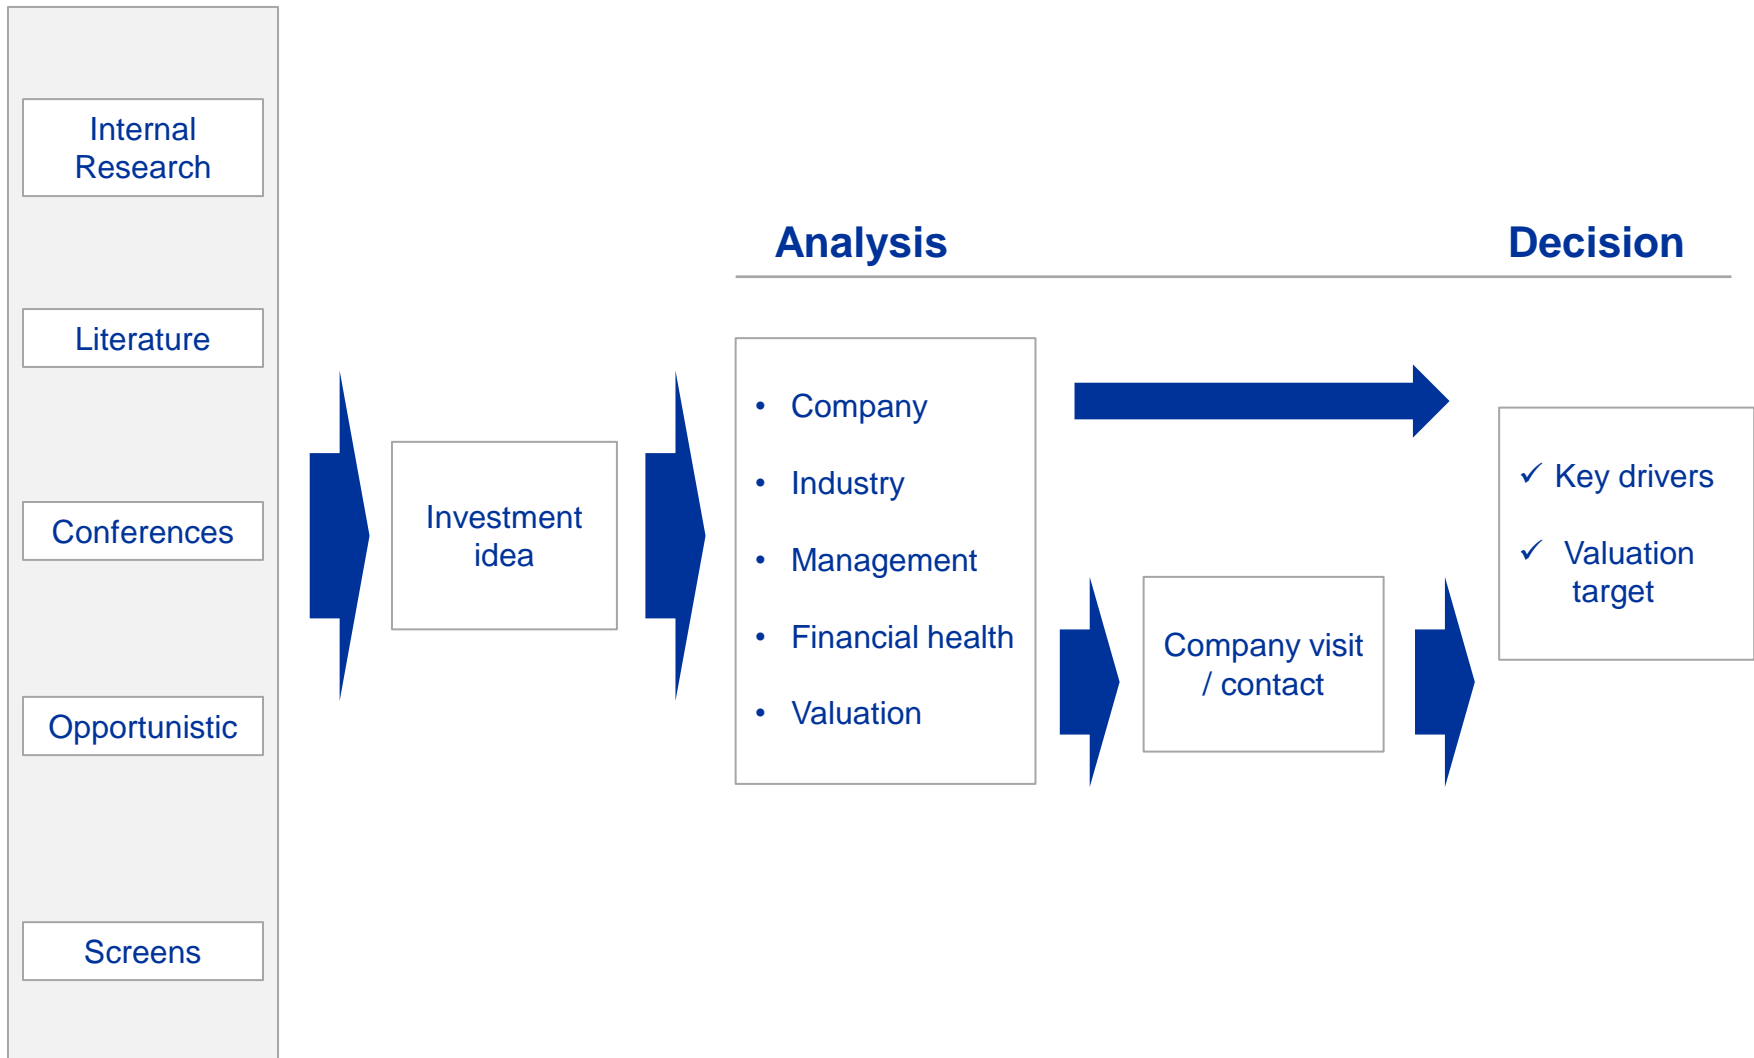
Internal Research

Literature

Conferences

Opportunistic

Screens

Investment idea

Analysis

Decision

- Company
- Industry
- Management
- Financial health
- Valuation

Company visit / contact

✓ Key drivers

✓ Valuation target